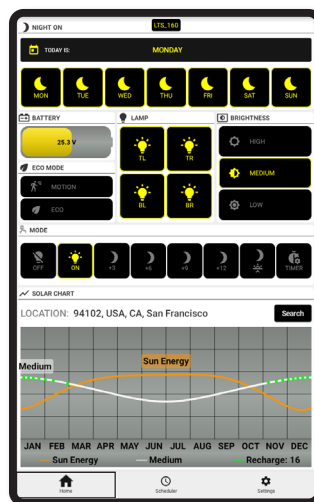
NIGHT ON
LTS_160
TODAY IS: MONDAY

MON TUE WED THU FRI SAT SUN

BATTERY
25.3 V
LAMP
TL TR
BL BR
BRIGHTNESS
HIGH
MEDIUM
LOW
ECO MODE
MOTION
ECO

MODE
OFF ON +3 +6 +9 +12 TIMER

SOLAR CHART
LOCATION: 94102, USA, CA, San Francisco
Search

Medium
Sun Energy

JAN FEB MAR APR MAY JUN JUL AUG SEP OCT NOV DEC
Sun Energy Medium Recharge: 16

Home Scheduler Settings